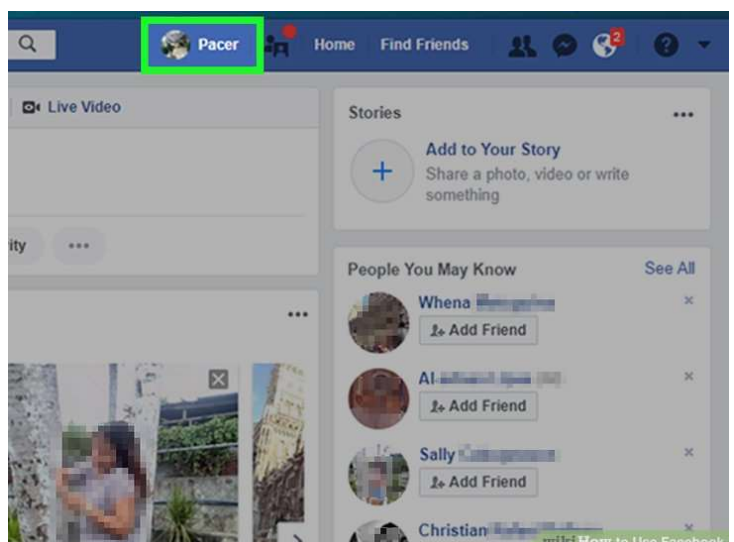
Pacer
Home
Find Friends
2
Live Video
ity
...
Stories
...
Add to Your Story
Share a photo, video or write something
People You May Know
See All
Whena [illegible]
Add Friend
Al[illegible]
Add Friend
Sally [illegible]
Add Friend
Christian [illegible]
...
wikiHow to Use Facebook